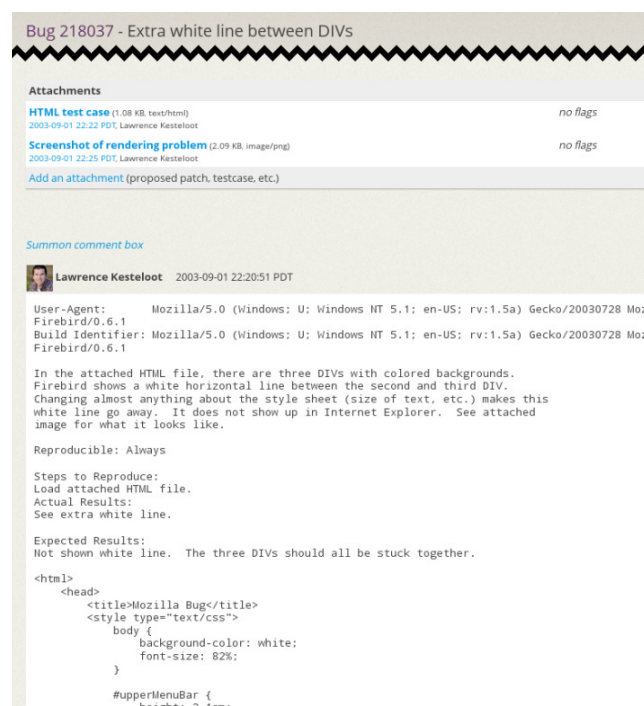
Bug 218037 - Extra white line between DIVs

Attachments

HTML test case (1.08 KB, text/html)
2003-09-01 22:22 PDT, Lawrence Kesteloot

no flags

Screenshot of rendering problem (2.09 KB, image/png)
2003-09-01 22:25 PDT, Lawrence Kesteloot

no flags

Add an attachment (proposed patch, testcase, etc.)

Summon comment box

Lawrence Kesteloot 2003-09-01 22:20:51 PDT

User-Agent: Mozilla/5.0 (Windows; U; Windows NT 5.1; en-US; rv:1.5a) Gecko/20030728 Mo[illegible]
Firebird/0.6.1
Build Identifier: Mozilla/5.0 (Windows; U; Windows NT 5.1; en-US; rv:1.5a) Gecko/20030728 Mo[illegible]
Firebird/0.6.1

In the attached HTML file, there are three DIVs with colored backgrounds. Firebird shows a white horizontal line between the second and third DIV. Changing almost anything about the style sheet (size of text, etc.) makes this white line go away. It does not show up in Internet Explorer. See attached image for what it looks like.

Reproducible: Always

Steps to Reproduce:
Load attached HTML file.
Actual Results:
See extra white line.

Expected Results:
Not shown white line. The three DIVs should all be stuck together.

<html>
    <head>
        <title>Mozilla Bug</title>
        <style type="text/css">
            body {
                background-color: white;
                font-size: 82%;
            }

            #upperMenuBar {
                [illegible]